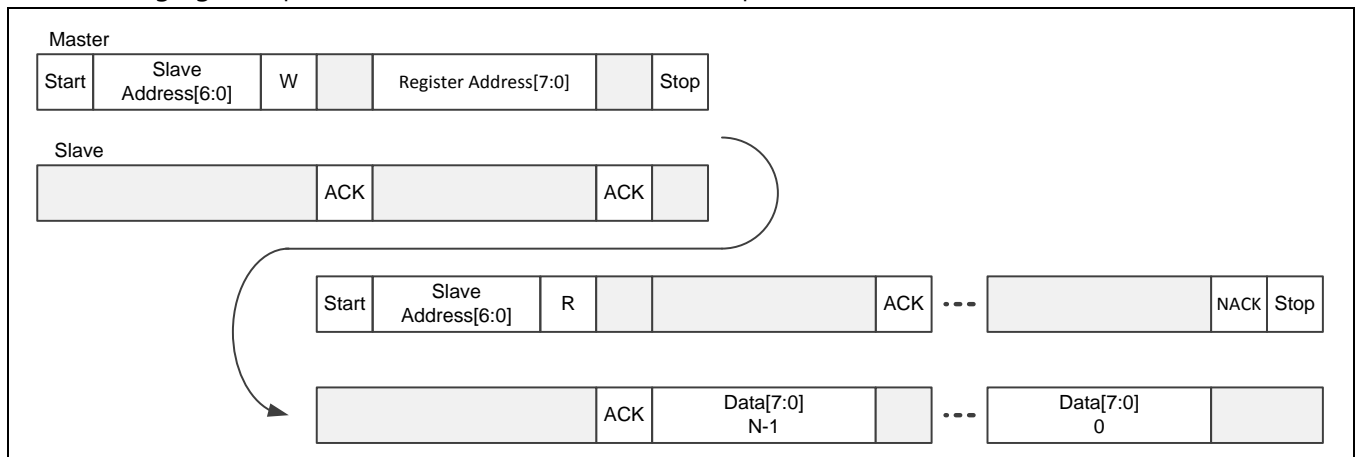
Master

| Start | Slave Address[6:0] | W | | Register Address[7:0] | | Stop |
|---|---|---|---|---|---|---|

Slave

| | ACK | | ACK | |
|---|---|---|---|---|

| Start | Slave Address[6:0] | R | | | ACK | ... | | NACK | Stop |
|---|---|---|---|---|---|---|---|---|---|

| | ACK | Data[7:0] N-1 | | ... | Data[7:0] 0 | |
|---|---|---|---|---|---|---|